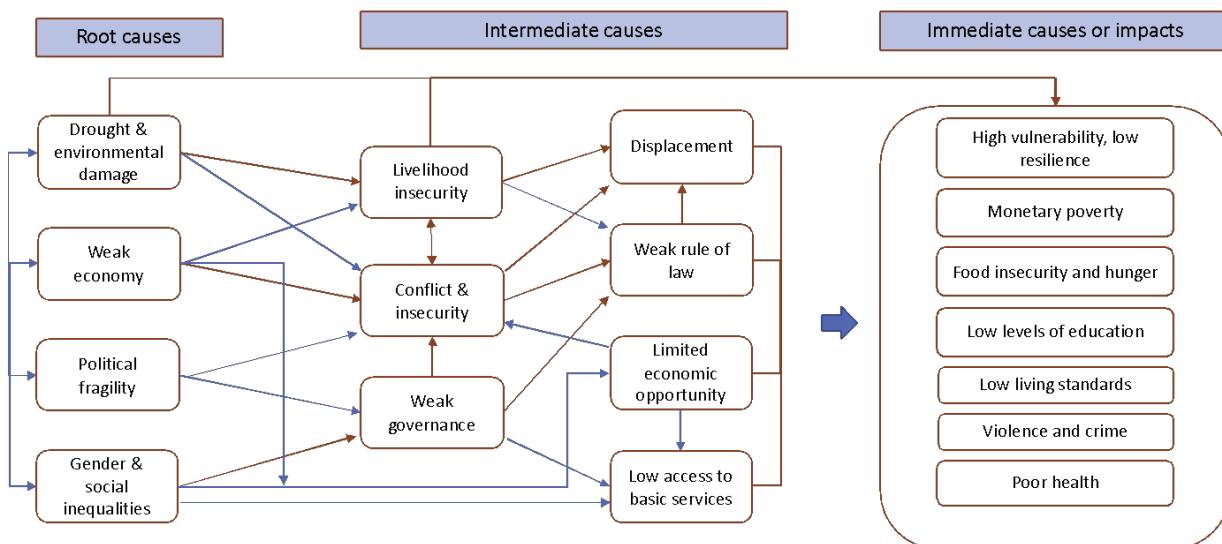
Root causes

Intermediate causes

Immediate causes or impacts

Drought & environmental damage

Weak economy

Political fragility

Gender & social inequalities

Livelihood insecurity

Conflict & insecurity

Weak governance

Displacement

Weak rule of law

Limited economic opportunity

Low access to basic services

High vulnerability, low resilience

Monetary poverty

Food insecurity and hunger

Low levels of education

Low living standards

Violence and crime

Poor health